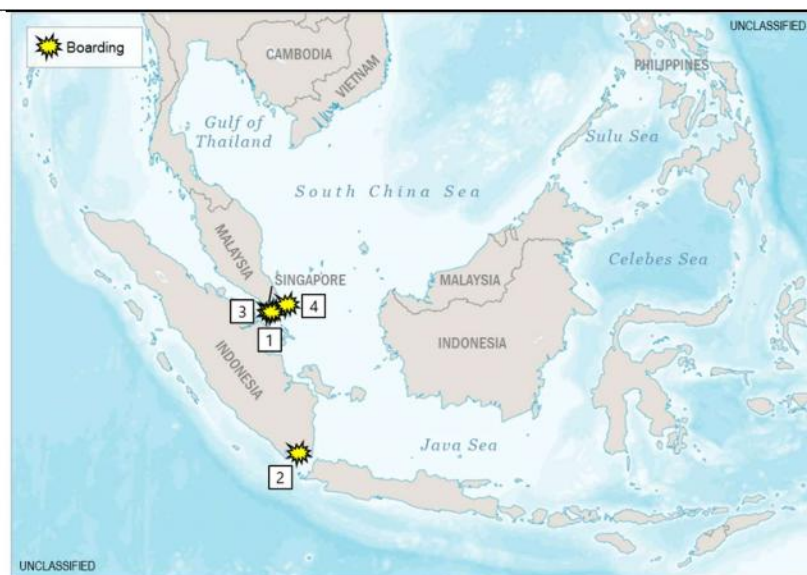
UNCLASSIFIED

Boarding

CAMBODIA

VIETNAM

PHILIPPINES

Gulf of Thailand

Sulu Sea

South China Sea

MALAYSIA

SINGAPORE

MALAYSIA

Celebes Sea

3

4

1

INDONESIA

INDONESIA

Java Sea

2

UNCLASSIFIED